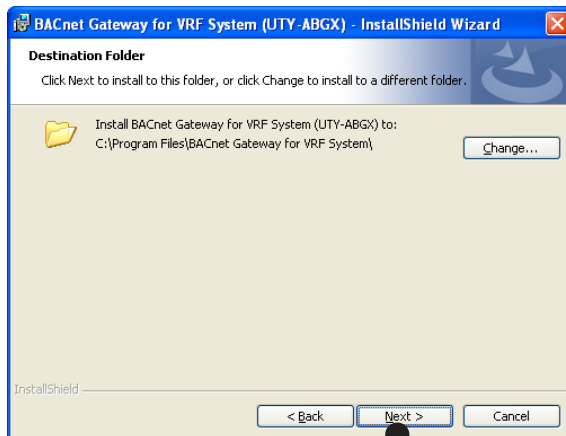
BACnet Gateway for VRF System (UTY-ABGX) - InstallShield Wizard

Destination Folder

Click Next to install to this folder, or click Change to install to a different folder.

Install BACnet Gateway for VRF System (UTY-ABGX) to:
C:\Program Files\BACnet Gateway for VRF System\

Change...

InstallShield

< Back

Next >

Cancel